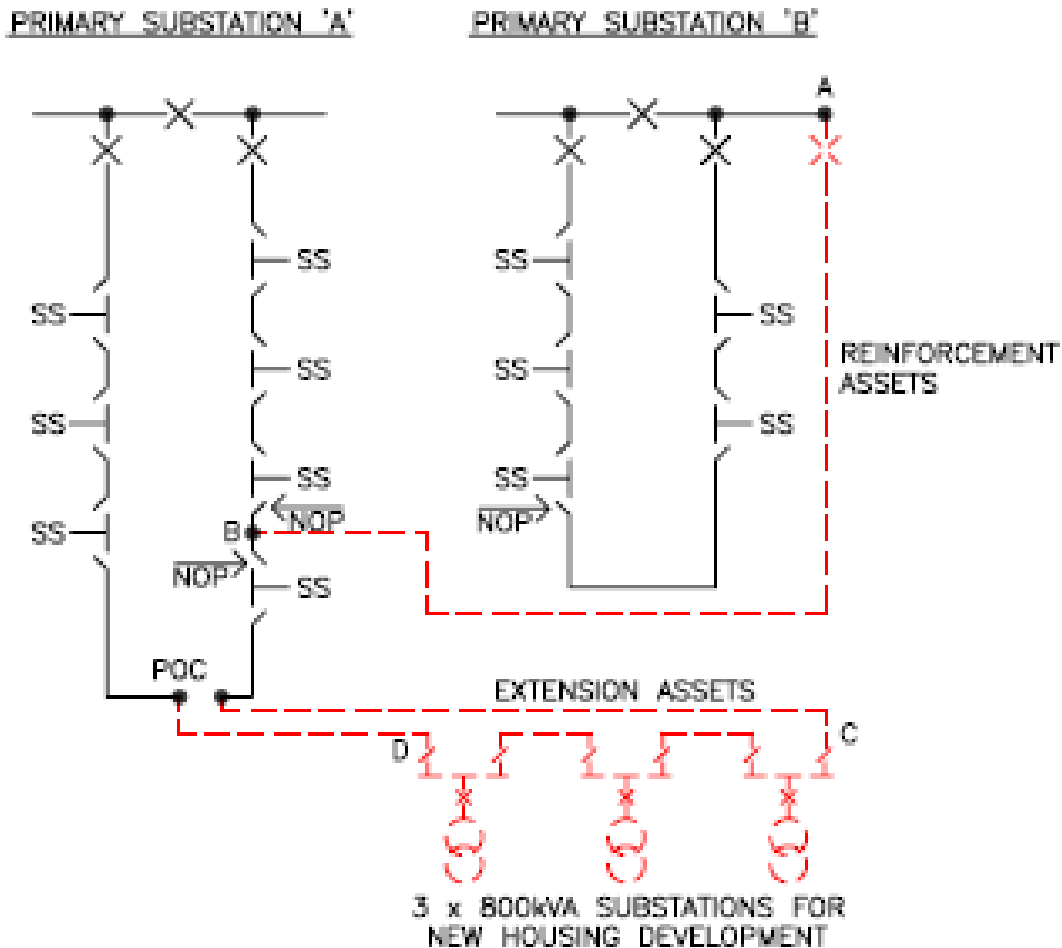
PRIMARY SUBSTATION 'A'

PRIMARY SUBSTATION 'B'

A

SS
SS
SS
SS
SS
SS
NOP
B
NOP
SS

SS
SS
SS
SS
SS
NOP

REINFORCEMENT ASSETS

POC

EXTENSION ASSETS

D

C

3 x 800kVA SUBSTATIONS FOR NEW HOUSING DEVELOPMENT